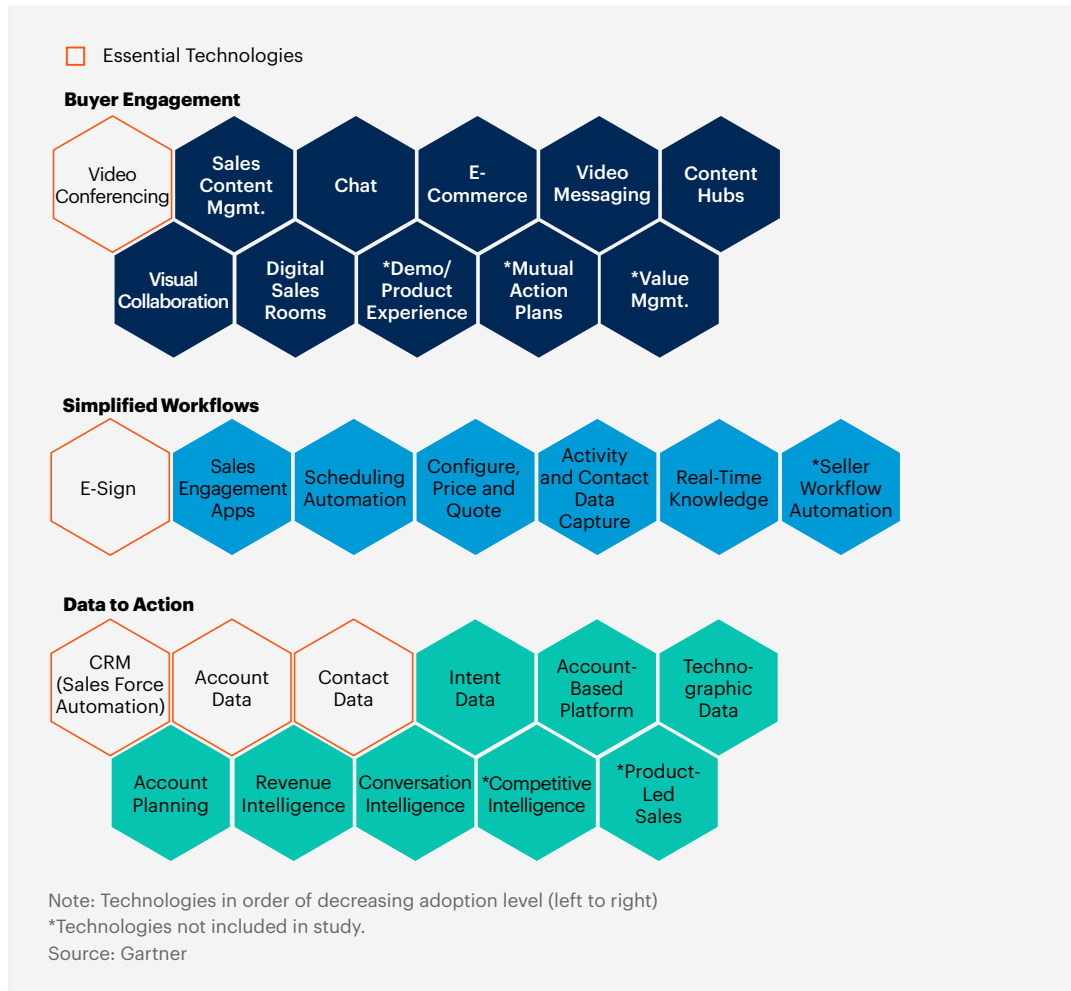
Essential Technologies

Buyer Engagement

Video Conferencing

Sales Content Mgmt.

Chat

E-Commerce

Video Messaging

Content Hubs

Visual Collaboration

Digital Sales Rooms

*Demo/ Product Experience

*Mutual Action Plans

*Value Mgmt.

Simplified Workflows

E-Sign

Sales Engagement Apps

Scheduling Automation

Configure, Price and Quote

Activity and Contact Data Capture

Real-Time Knowledge

*Seller Workflow Automation

Data to Action

CRM (Sales Force Automation)

Account Data

Contact Data

Intent Data

Account-Based Platform

Techno-graphic Data

Account Planning

Revenue Intelligence

Conversation Intelligence

*Competitive Intelligence

*Product-Led Sales

Note: Technologies in order of decreasing adoption level (left to right)
*Technologies not included in study.
Source: Gartner